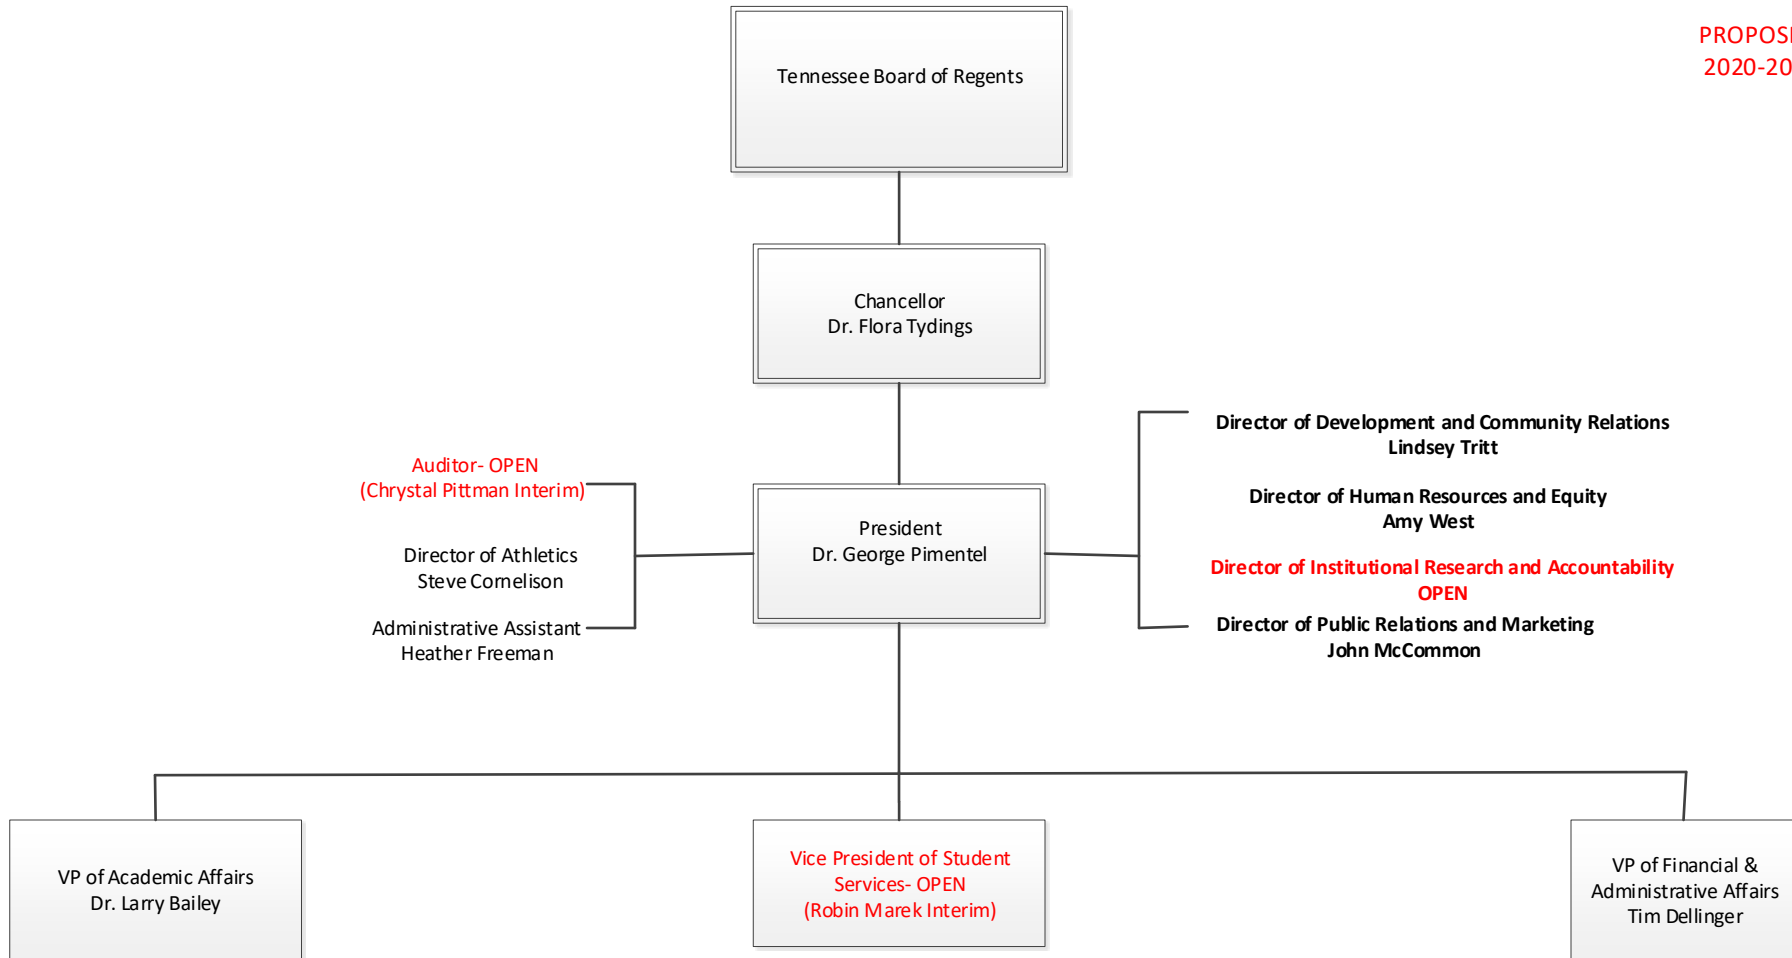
PROPOS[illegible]
2020-20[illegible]

Tennessee Board of Regents

Chancellor
Dr. Flora Tydings

Auditor- OPEN
(Chrystal Pittman Interim)

Director of Athletics
Steve Cornelison

Administrative Assistant
Heather Freeman

President
Dr. George Pimentel

Director of Development and Community Relations
Lindsey Tritt

Director of Human Resources and Equity
Amy West

Director of Institutional Research and Accountability
OPEN

Director of Public Relations and Marketing
John McCommon

VP of Academic Affairs
Dr. Larry Bailey

Vice President of Student Services- OPEN
(Robin Marek Interim)

VP of Financial & Administrative Affairs
Tim Dellinger